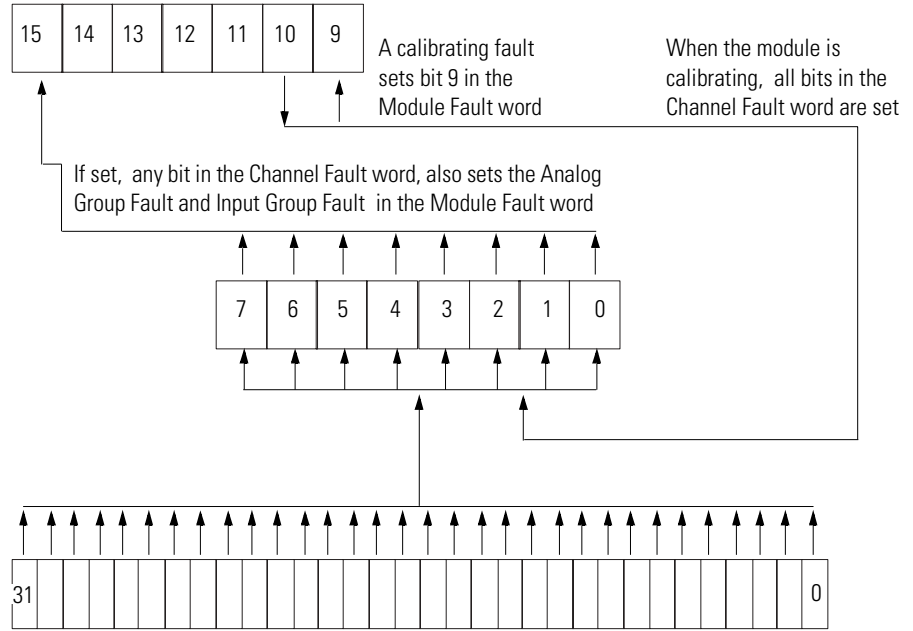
| 15 | 14 | 13 | 12 | 11 | 10 | 9 |
|---|---|---|---|---|---|---|

A calibrating fault sets bit 9 in the Module Fault word

When the module is calibrating, all bits in the Channel Fault word are set

If set, any bit in the Channel Fault word, also sets the Analog Group Fault and Input Group Fault in the Module Fault word

| 7 | 6 | 5 | 4 | 3 | 2 | 1 | 0 |
|---|---|---|---|---|---|---|---|

31

0